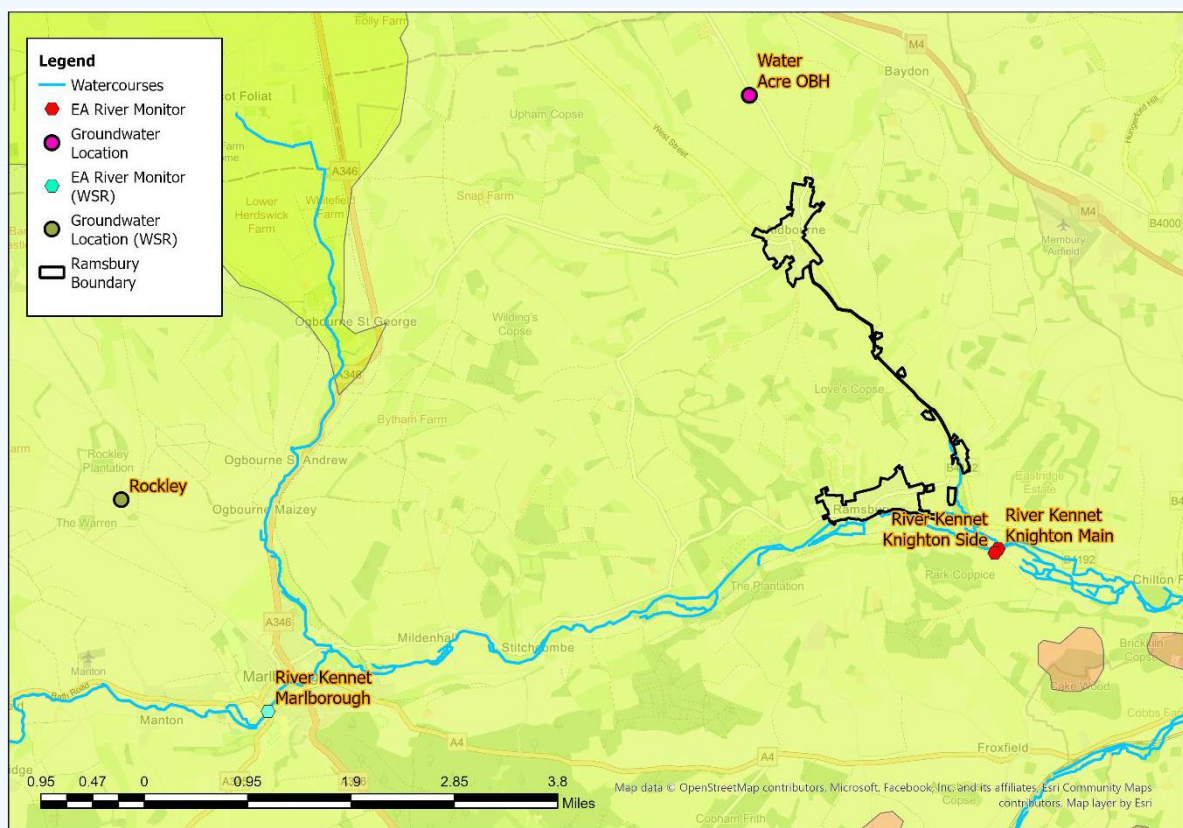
Legend
Watercourses
EA River Monitor
Groundwater Location
EA River Monitor (WSR)
Groundwater Location (WSR)
Ramsbury Boundary

Folly Farm
M4
Baydon
Water Acre OBH
ot Foliat
Upham Copse
West Street
Hungerford Hill
Farm
A346
Snap Farm
Lower Herdswick Farm
Whitefield Farm
M4
B4000
Membury Airfield
Ogbourne
Ogbourne St George
Wilding's Copse
A346
Love's Copse
Bytham Farm
Rockley Plantation
Ogbourne St Andrew
Eastridge Estate
Rockley
The Warren
Ogbourne Maizey
Ramsbury
River Kennet Knighton Side
River Kennet Knighton Main
B4192
Park Coppice
Chilton Fo
The Plantation
A346
Mildenhall
Stitchcombe
Brickkiln Copse
Marl
River Kennet Marlborough
Bath Road
Manton
Bake Wood
Cobbs Fa
A4
A4
Froxfield
dge
0.95 0.47 0 0.95 1.9 2.85 3.8
Miles
Map data © OpenStreetMap contributors, Microsoft, Facebook, Inc. and its affiliates, Esri Community Maps contributors, Map layer by Esri
Copse
Cobham Frith